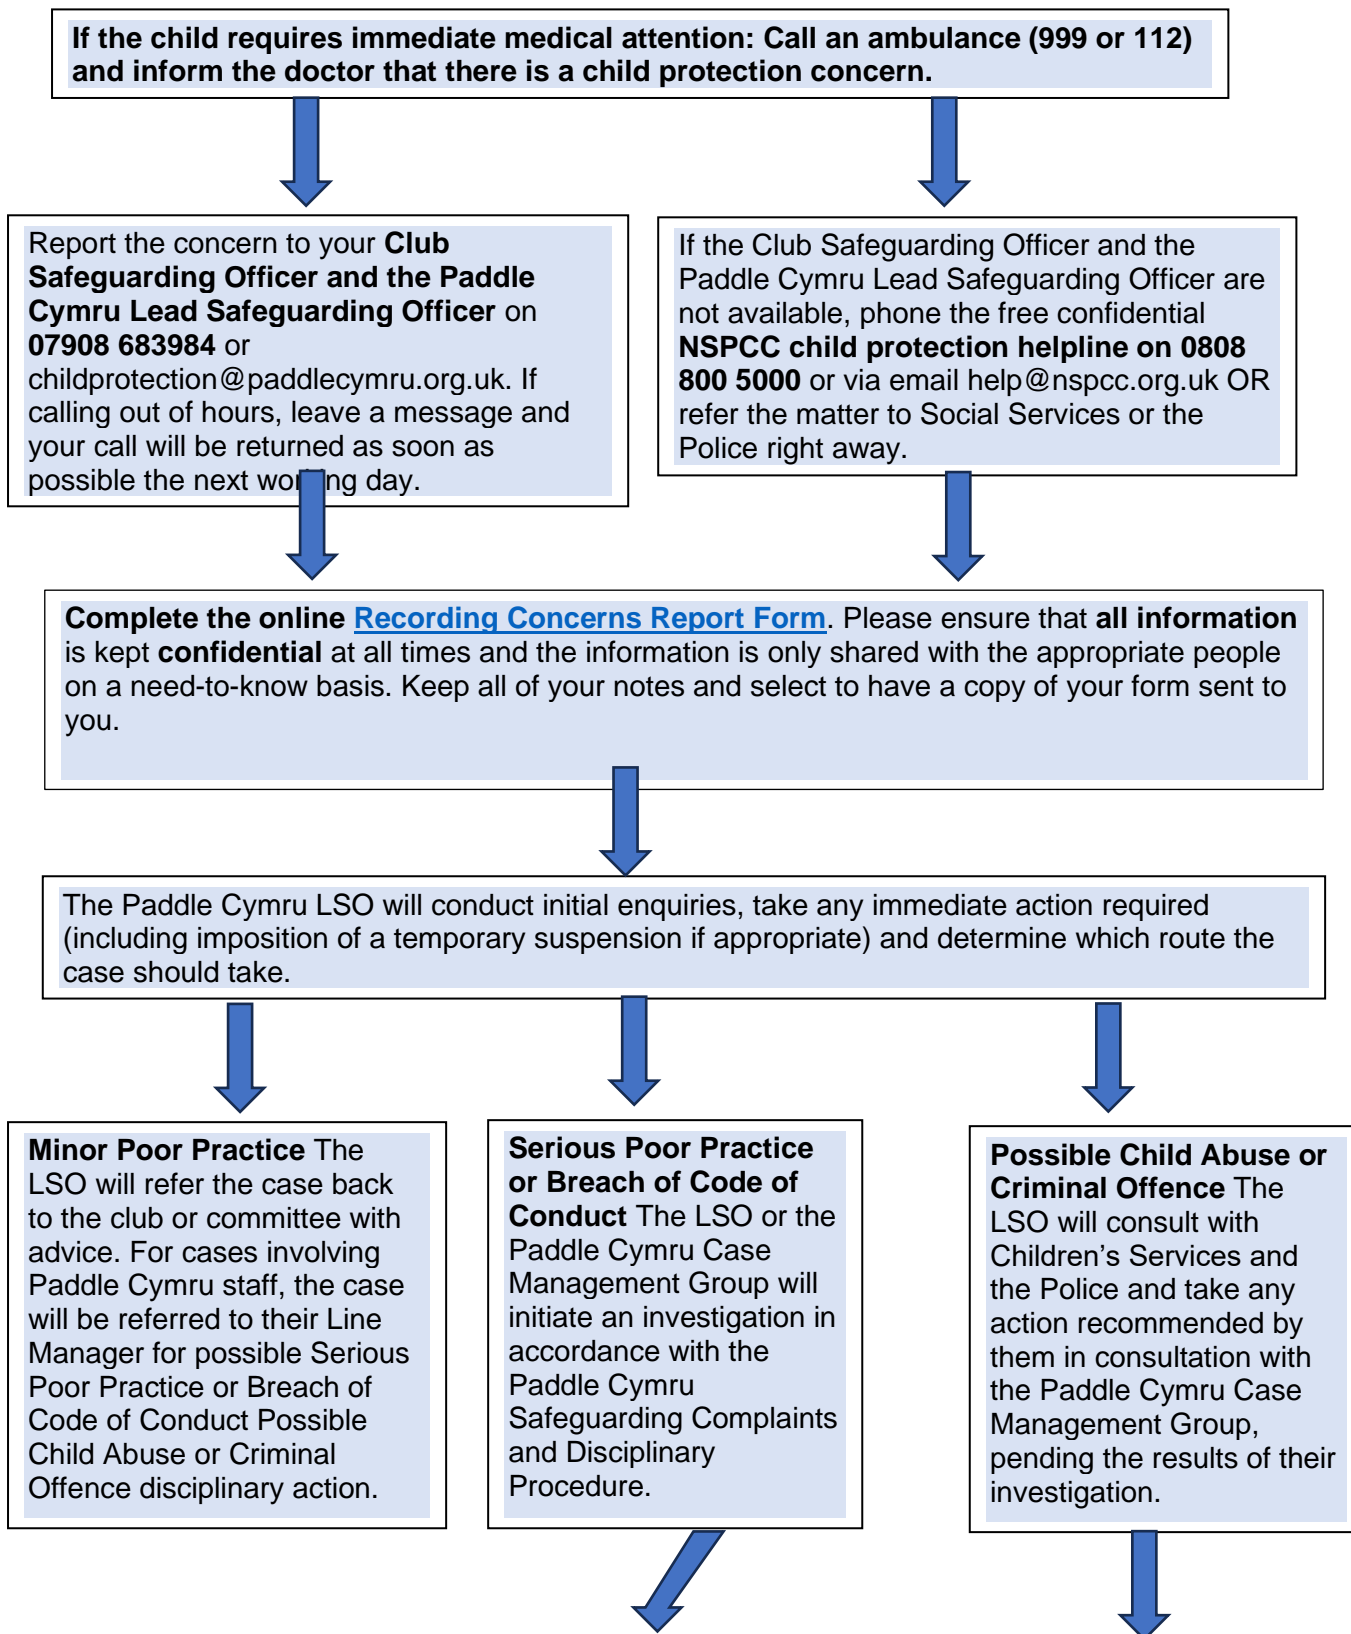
If the child requires immediate medical attention: Call an ambulance (999 or 112) and inform the doctor that there is a child protection concern.

Report the concern to your Club Safeguarding Officer and the Paddle Cymru Lead Safeguarding Officer on 07908 683984 or childprotection@paddlecymru.org.uk. If calling out of hours, leave a message and your call will be returned as soon as possible the next wor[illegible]ng day.

If the Club Safeguarding Officer and the Paddle Cymru Lead Safeguarding Officer are not available, phone the free confidential NSPCC child protection helpline on 0808 800 5000 or via email help@nspcc.org.uk OR refer the matter to Social Services or the Police right away.

Complete the online Recording Concerns Report Form. Please ensure that all information is kept confidential at all times and the information is only shared with the appropriate people on a need-to-know basis. Keep all of your notes and select to have a copy of your form sent to you.

The Paddle Cymru LSO will conduct initial enquiries, take any immediate action required (including imposition of a temporary suspension if appropriate) and determine which route the case should take.

Minor Poor Practice The LSO will refer the case back to the club or committee with advice. For cases involving Paddle Cymru staff, the case will be referred to their Line Manager for possible Serious Poor Practice or Breach of Code of Conduct Possible Child Abuse or Criminal Offence disciplinary action.

Serious Poor Practice or Breach of Code of Conduct The LSO or the Paddle Cymru Case Management Group will initiate an investigation in accordance with the Paddle Cymru Safeguarding Complaints and Disciplinary Procedure.

Possible Child Abuse or Criminal Offence The LSO will consult with Children's Services and the Police and take any action recommended by them in consultation with the Paddle Cymru Case Management Group, pending the results of their investigation.